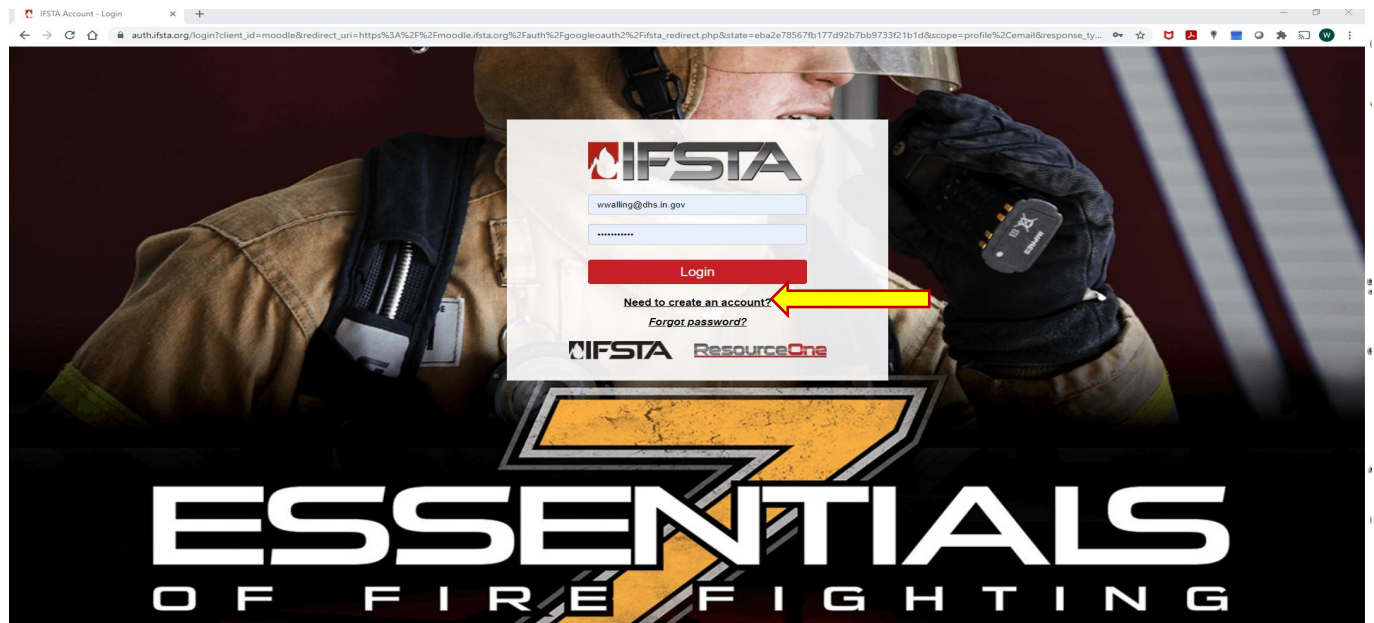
IFSTA Account - Login ×

auth.ifsta.org/login?client_id=moodle&redirect_uri=https%3A%2F%2Fmoodle.ifsta.org%2Fauth%2Fgoogleoauth2%2Fifsta_redirect.php&state=eba2e78567fb177d92b7bb9733f21b1d&scope=profile%2Cemail&response_ty...

W

IFSTA

wwalling@dhs.in.gov

••••••••••••

Login

Need to create an account?

Forgot password?

IFSTA ResourceOne

7

ESSENTIALS

OF FIRE FIGHTING